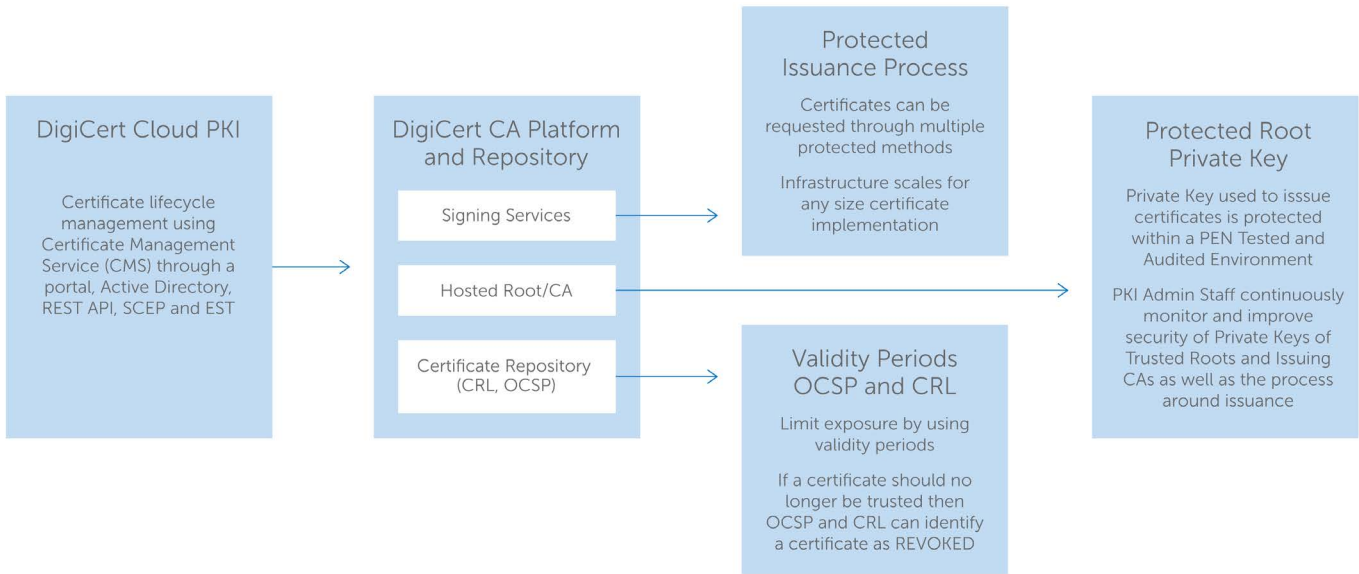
DigiCert Cloud PKI

Certificate lifecycle management using Certificate Management Service (CMS) through a portal, Active Directory, REST API, SCEP and EST

DigiCert CA Platform and Repository

Signing Services

Hosted Root/CA

Certificate Repository (CRL, OCSP)

Protected Issuance Process

Certificates can be requested through multiple protected methods

Infrastructure scales for any size certificate implementation

Validity Periods OCSP and CRL

Limit exposure by using validity periods

If a certificate should no longer be trusted then OCSP and CRL can identify a certificate as REVOKED

Protected Root Private Key

Private Key used to isssue certificates is protected within a PEN Tested and Audited Environment

PKI Admin Staff continuously monitor and improve security of Private Keys of Trusted Roots and Issuing CAs as well as the process around issuance